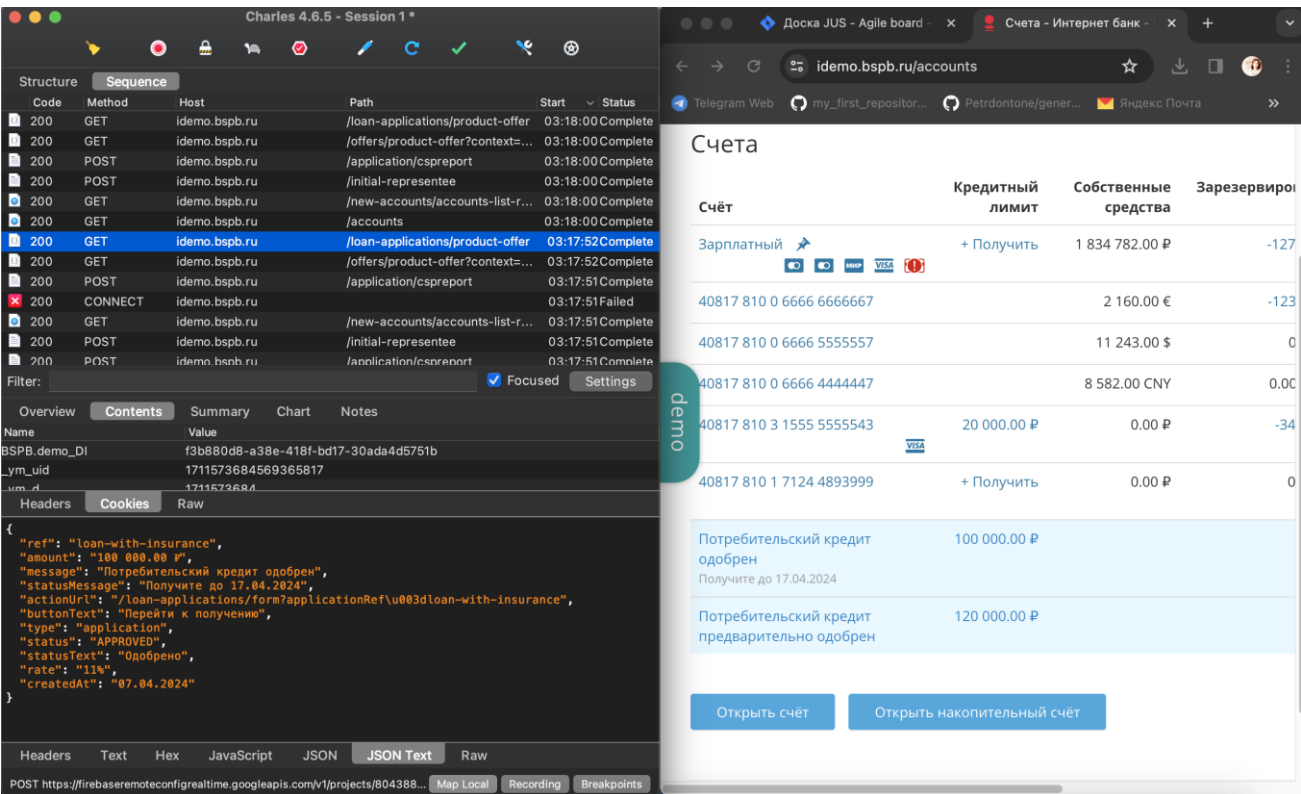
Charles 4.6.5 - Session 1 *

Structure Sequence

| Code | Method | Host | Path | Start | Status |
|---|---|---|---|---|---|
| 200 | GET | idemo.bspb.ru | /loan-applications/product-offer | 03:18:00 | Complete |
| 200 | GET | idemo.bspb.ru | /offers/product-offer?context=... | 03:18:00 | Complete |
| 200 | POST | idemo.bspb.ru | /application/cspreport | 03:18:00 | Complete |
| 200 | POST | idemo.bspb.ru | /initial-representee | 03:18:00 | Complete |
| 200 | GET | idemo.bspb.ru | /new-accounts/accounts-list-r... | 03:18:00 | Complete |
| 200 | GET | idemo.bspb.ru | /accounts | 03:18:00 | Complete |
| 200 | GET | idemo.bspb.ru | /loan-applications/product-offer | 03:17:52 | Complete |
| 200 | GET | idemo.bspb.ru | /offers/product-offer?context=... | 03:17:52 | Complete |
| 200 | POST | idemo.bspb.ru | /application/cspreport | 03:17:51 | Complete |
| 200 | CONNECT | idemo.bspb.ru | | 03:17:51 | Failed |
| 200 | GET | idemo.bspb.ru | /new-accounts/accounts-list-r... | 03:17:51 | Complete |
| 200 | POST | idemo.bspb.ru | /initial-representee | 03:17:51 | Complete |
| 200 | POST | idemo.bspb.ru | /application/cspreport | 03:17:51 | Complete |

Filter: Focused Settings

Overview Contents Summary Chart Notes

| Name | Value |
|---|---|
| BSPB.demo_DI | f3b880d8-a38e-418f-bd17-30ada4d5751b |
| _ym_uid | 1711573684569365817 |
| _ym_d | 1711573684 |

Headers Cookies Raw

{
"ref": "loan-with-insurance",
"amount": "100 000.00 ₽",
"message": "Потребительский кредит одобрен",
"statusMessage": "Получите до 17.04.2024",
"actionUrl": "/loan-applications/form?applicationRef\u003dloan-with-insurance",
"buttonText": "Перейти к получению",
"type": "application",
"status": "APPROVED",
"statusText": "Одобрено",
"rate": "11%",
"createdAt": "07.04.2024"
}

Headers Text Hex JavaScript JSON JSON Text Raw

POST https://firebaseremoteconfigrealtime.googleapis.com/v1/projects/804388... Map Local Recording Breakpoints

Доска JUS - Agile board - × Счета - Интернет банк - × +

idemo.bspb.ru/accounts

Telegram Web my_first_repositor... Petrdontone/gener... Яндекс Почта »

Счета

| Счёт | Кредитный лимит | Собственные средства | Зарезервиро |
|---|---|---|---|
| Зарплатный | + Получить | 1 834 782.00 ₽ | -127 |
| 40817 810 0 6666 6666667 | | 2 160.00 € | -123 |
| 40817 810 0 6666 5555557 | | 11 243.00 $ | 0 |
| 40817 810 0 6666 4444447 | | 8 582.00 CNY | 0.00 |
| 40817 810 3 1555 5555543 | 20 000.00 ₽ | 0.00 ₽ | -34 |
| 40817 810 1 7124 4893999 | + Получить | 0.00 ₽ | 0 |
| Потребительский кредит одобрен Получите до 17.04.2024 | 100 000.00 ₽ | | |
| Потребительский кредит предварительно одобрен | 120 000.00 ₽ | | |

demo

Открыть счёт Открыть накопительный счёт